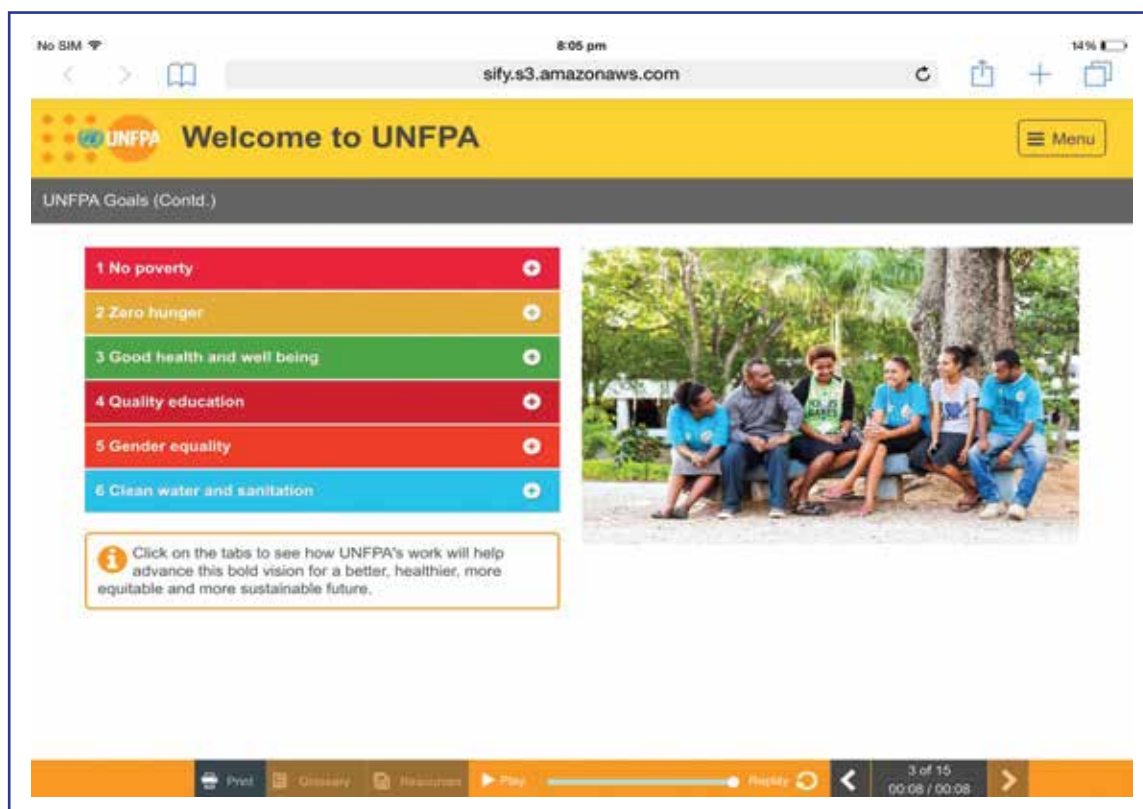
No SIM
8:05 pm
14%
sify.s3.amazonaws.com

UNFPA
Welcome to UNFPA
Menu

UNFPA Goals (Contd.)

1 No poverty
2 Zero hunger
3 Good health and well being
4 Quality education
5 Gender equality
6 Clean water and sanitation

Click on the tabs to see how UNFPA's work will help advance this bold vision for a better, healthier, more equitable and more sustainable future.

Print
Glossary
Resources
Play
Replay
3 of 15
00:08 / 00:08